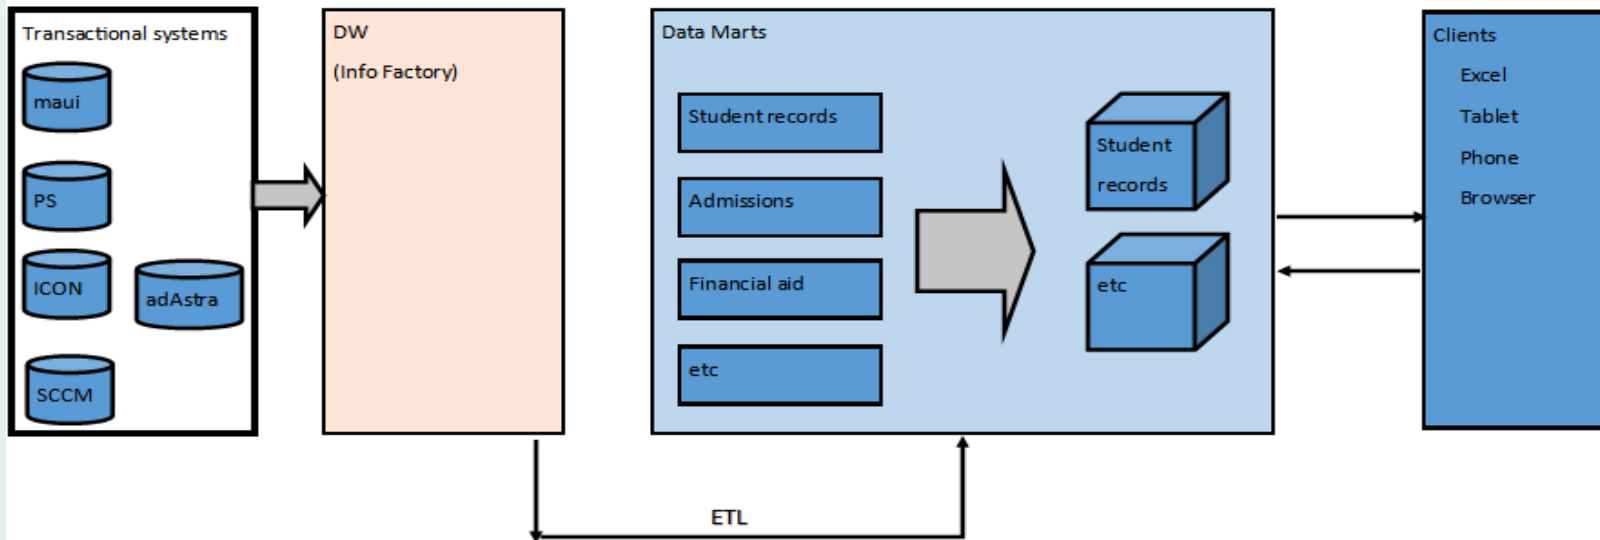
Transactional systems

maui

PS

ICON

adAstra

SCCM

DW

(Info Factory)

Data Marts

Student records

Admissions

Financial aid

etc

Student records

etc

Clients

Excel

Tablet

Phone

Browser

ETL